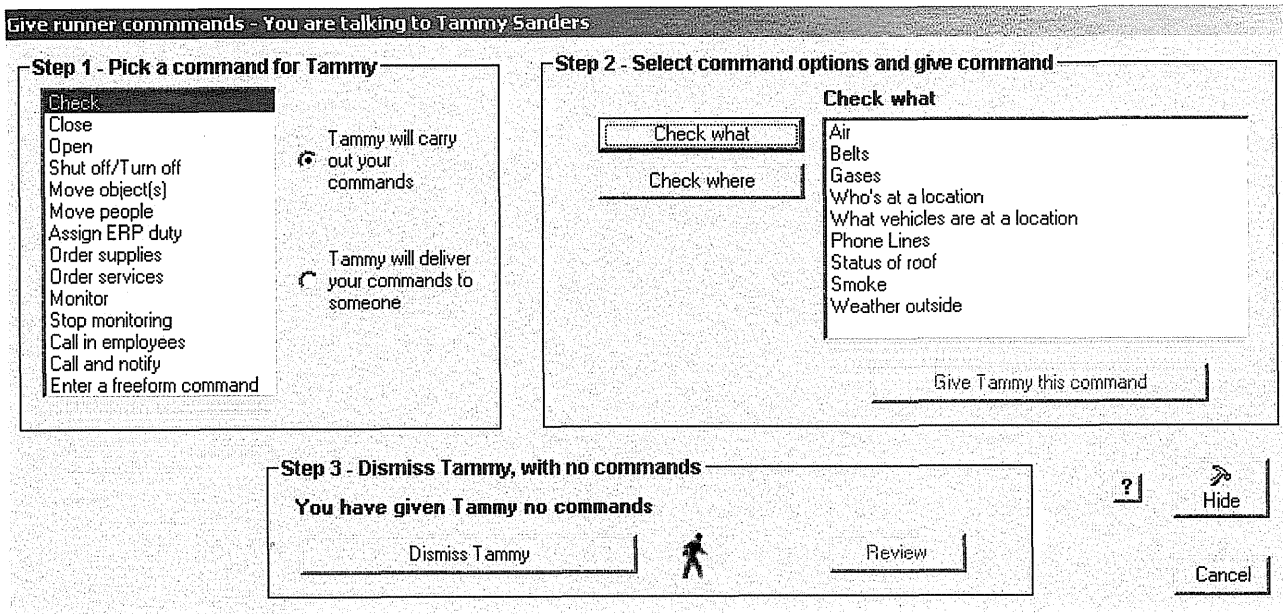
Give runner commmands - You are talking to Tammy Sanders

Step 1 - Pick a command for Tammy

Check
Close
Open
Shut off/Turn off
Move object(s)
Move people
Assign ERP duty
Order supplies
Order services
Monitor
Stop monitoring
Call in employees
Call and notify
Enter a freeform command

Tammy will carry out your commands

Tammy will deliver your commands to someone

Step 2 - Select command options and give command

Check what

Check where

Check what

Air
Belts
Gases
Who's at a location
What vehicles are at a location
Phone Lines
Status of roof
Smoke
Weather outside

Give Tammy this command

Step 3 - Dismiss Tammy, with no commands

You have given Tammy no commands

Dismiss Tammy

Review

?

Hide

Cancel